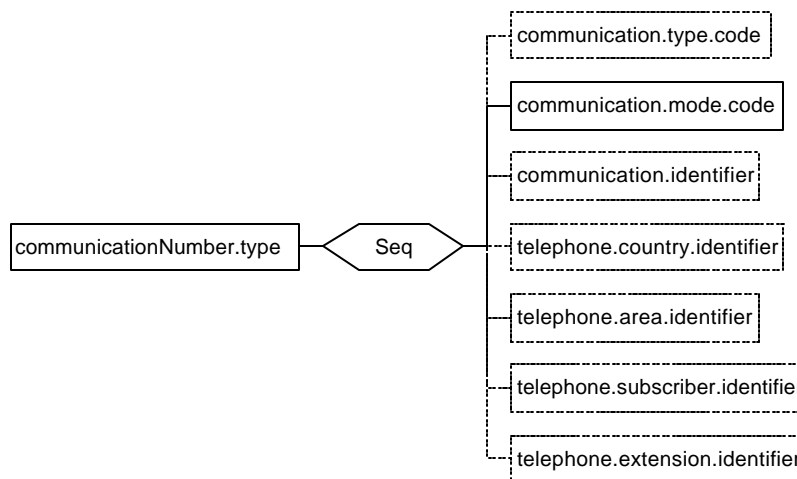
communicationNumber.type

Seq

communication.type.code

communication.mode.code

communication.identifier

telephone.country.identifier

telephone.area.identifier

telephone.subscriber.identifie

telephone.extension.identifie